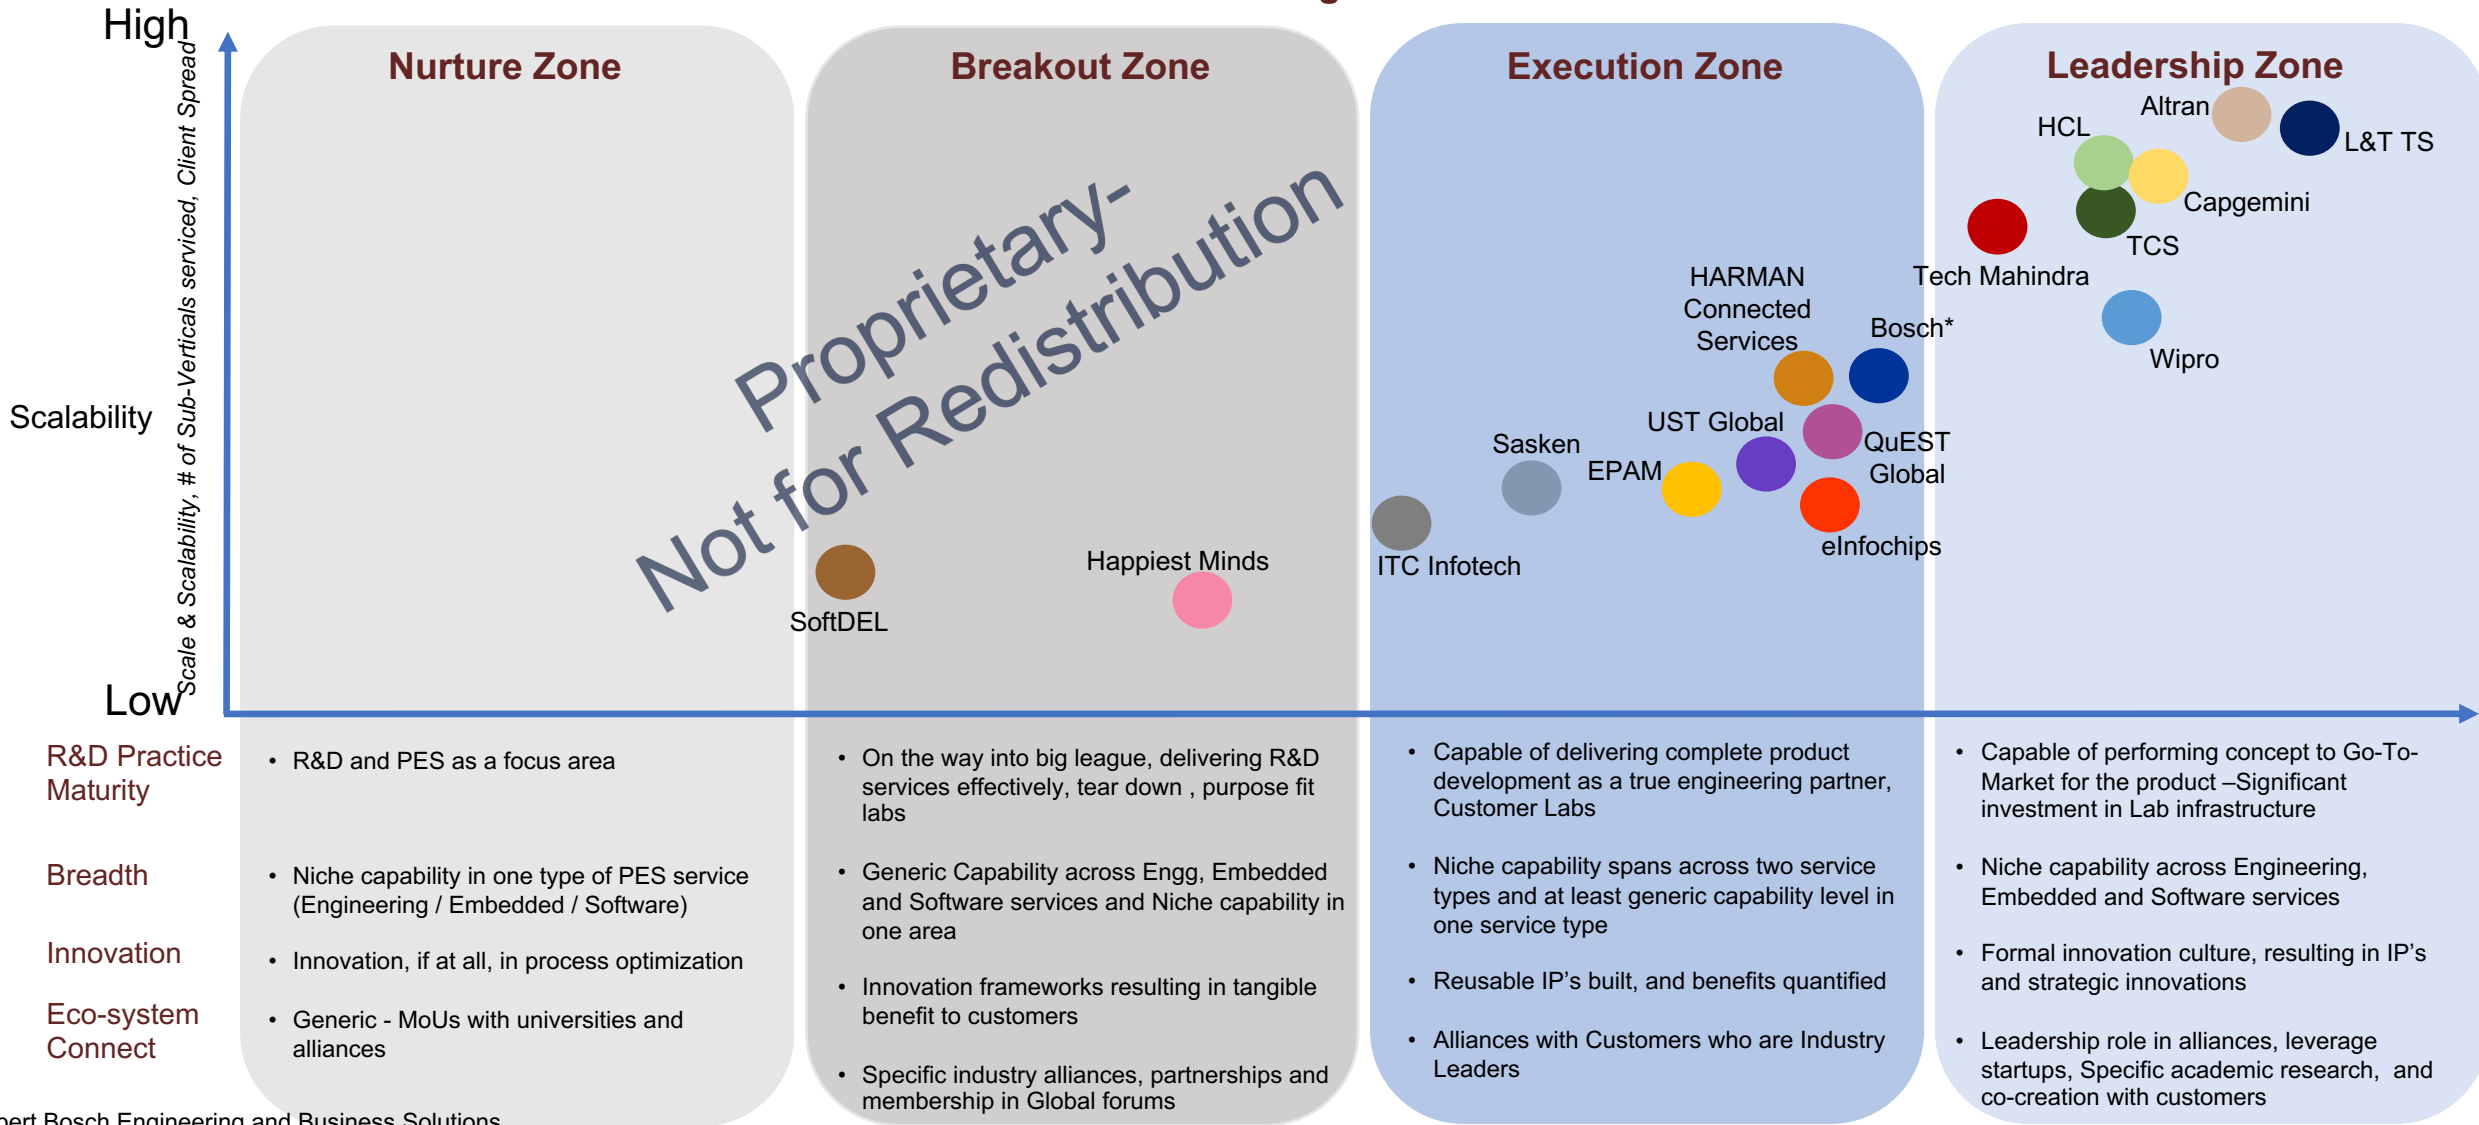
High

Scalability

Scale & Scalability, # of Sub-Verticals serviced, Client Spread

Low

Nurture Zone

Breakout Zone

Execution Zone

Leadership Zone

Proprietary-
Not for Redistribution

Altran
HCL
L&T TS
Capgemini
TCS
Tech Mahindra
Wipro
HARMAN Connected Services
Bosch*
UST Global
QuEST Global
Sasken
EPAM
eInfochips
ITC Infotech
Happiest Minds
SoftDEL

R&D Practice Maturity

Breadth

Innovation

Eco-system Connect

• R&D and PES as a focus area

• Niche capability in one type of PES service (Engineering / Embedded / Software)

• Innovation, if at all, in process optimization

• Generic - MoUs with universities and alliances

• On the way into big league, delivering R&D services effectively, tear down , purpose fit labs

• Generic Capability across Engg, Embedded and Software services and Niche capability in one area

• Innovation frameworks resulting in tangible benefit to customers

• Specific industry alliances, partnerships and membership in Global forums

• Capable of delivering complete product development as a true engineering partner, Customer Labs

• Niche capability spans across two service types and at least generic capability level in one service type

• Reusable IP's built, and benefits quantified

• Alliances with Customers who are Industry Leaders

• Capable of performing concept to Go-To-Market for the product –Significant investment in Lab infrastructure

• Niche capability across Engineering, Embedded and Software services

• Formal innovation culture, resulting in IP's and strategic innovations

• Leadership role in alliances, leverage startups, Specific academic research, and co-creation with customers

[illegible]ert Bosch Engineering and Business Solutions